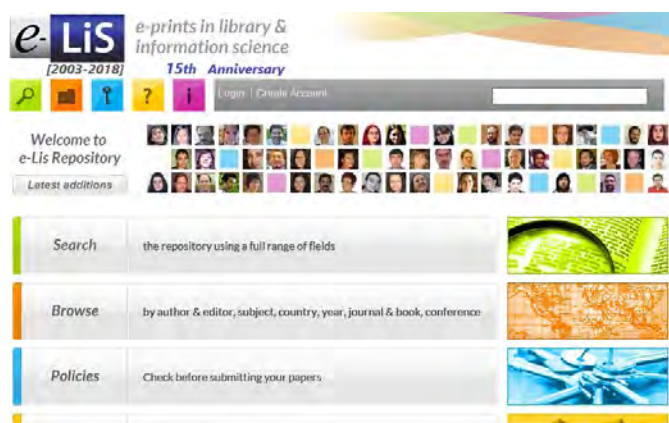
e-LiS
[2003-2018]
e-prints in library & information science
15th Anniversary

?
i

Login | Create Account

Welcome to e-Lis Repository

Latest additions

Search
the repository using a full range of fields

Browse
by author & editor, subject, country, year, journal & book, conference

Policies
Check before submitting your papers